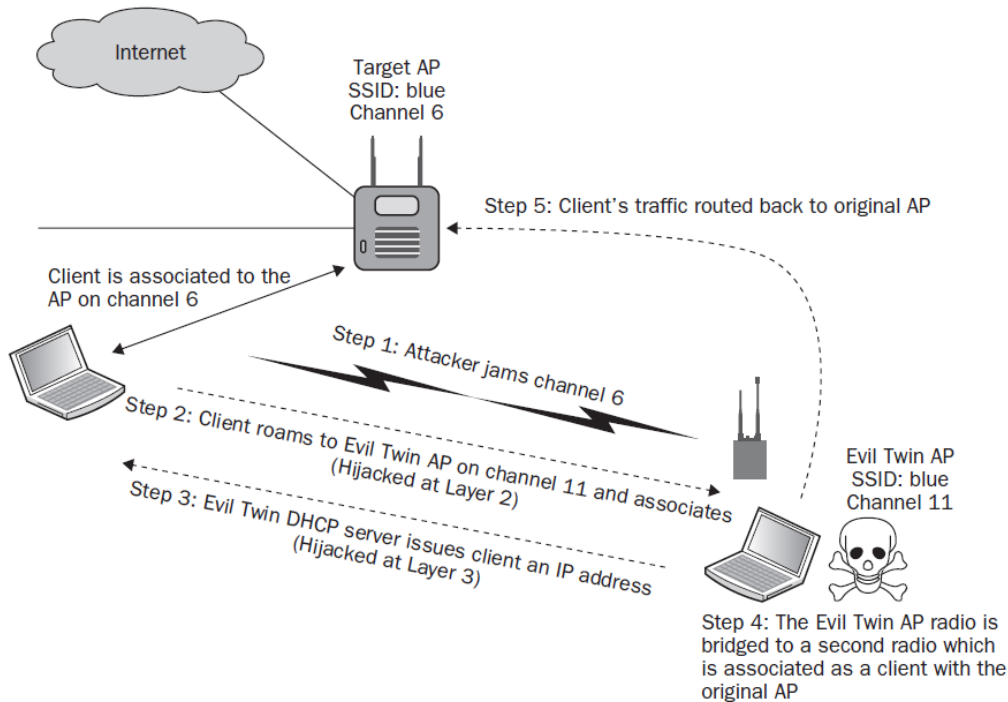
Internet

Target AP
SSID: blue
Channel 6

Step 5: Client's traffic routed back to original AP

Client is associated to the AP on channel 6

Step 1: Attacker jams channel 6

Step 2: Client roams to Evil Twin AP on channel 11 and associates
(Hijacked at Layer 2)

Step 3: Evil Twin DHCP server issues client an IP address
(Hijacked at Layer 3)

Evil Twin AP
SSID: blue
Channel 11

Step 4: The Evil Twin AP radio is bridged to a second radio which is associated as a client with the original AP